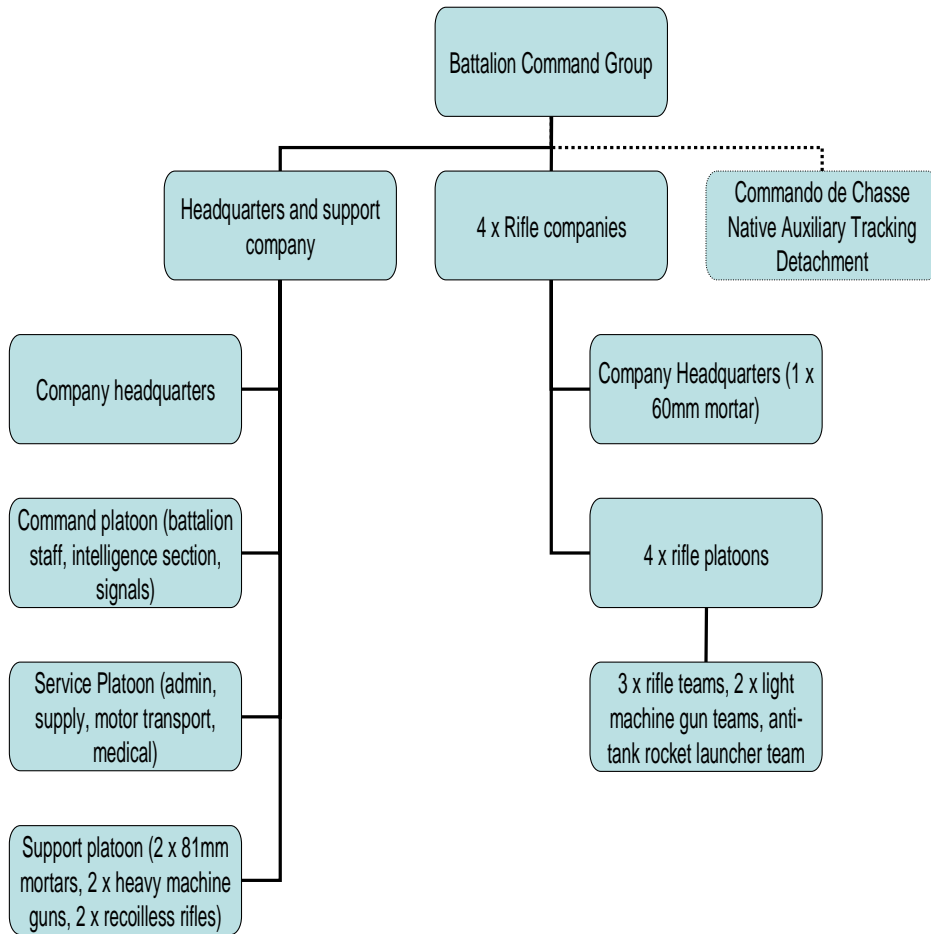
Battalion Command Group

Headquarters and support company

4 x Rifle companies

Commando de Chasse Native Auxiliary Tracking Detachment

Company headquarters

Command platoon (battalion staff, intelligence section, signals)

Service Platoon (admin, supply, motor transport, medical)

Support platoon (2 x 81mm mortars, 2 x heavy machine guns, 2 x recoilless rifles)

Company Headquarters (1 x 60mm mortar)

4 x rifle platoons

3 x rifle teams, 2 x light machine gun teams, anti-tank rocket launcher team